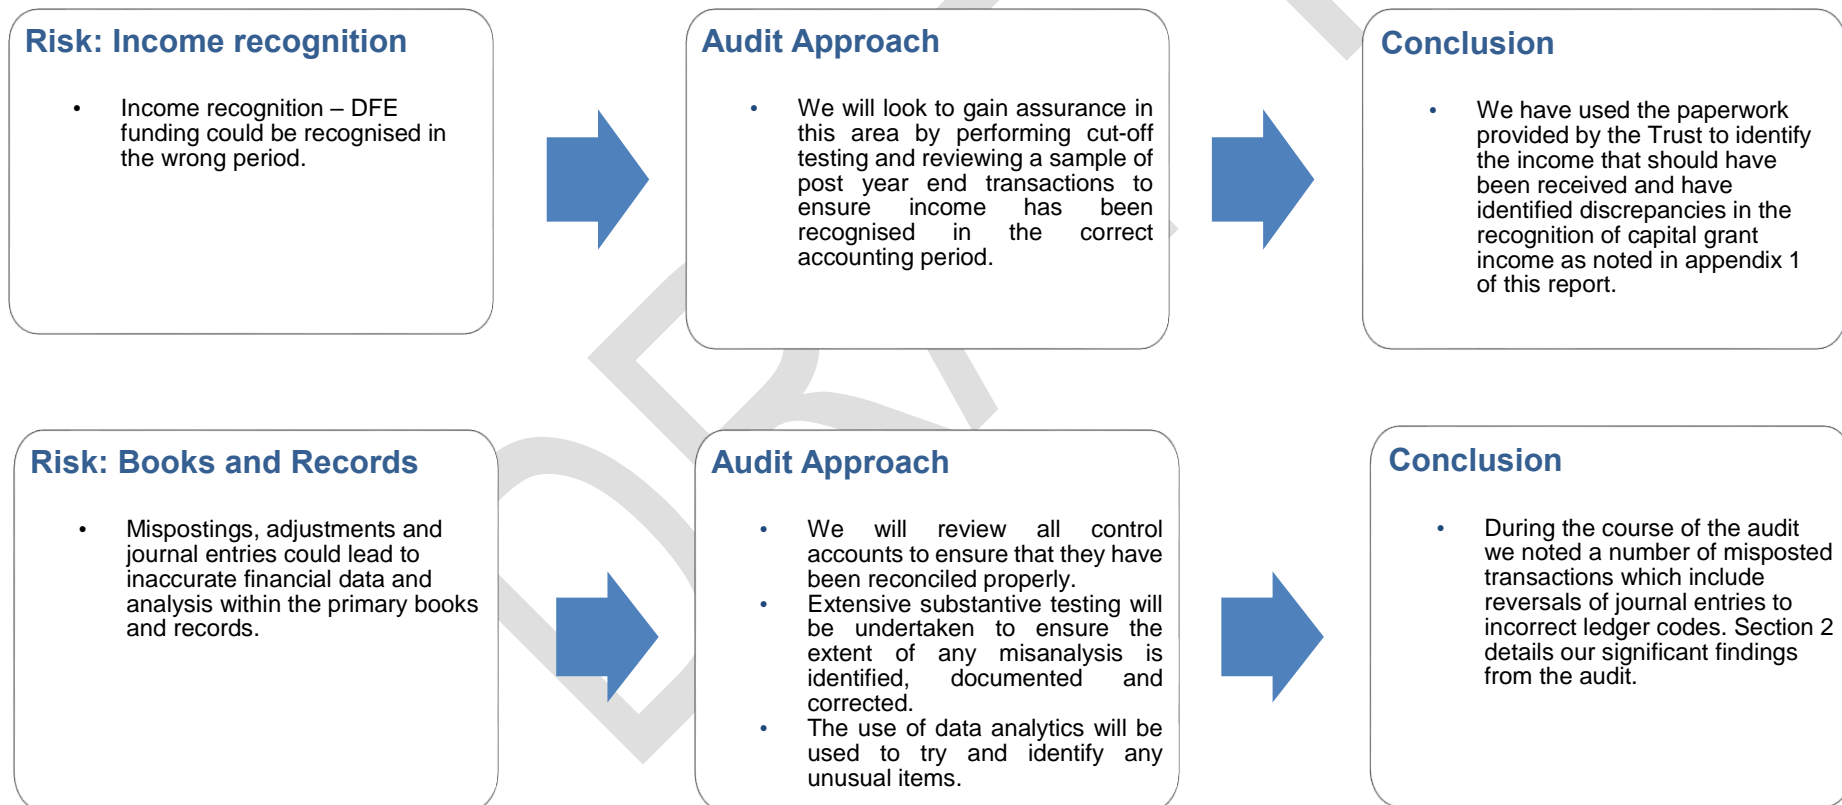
Risk: Income recognition

• Income recognition – DFE funding could be recognised in the wrong period.

Audit Approach

• We will look to gain assurance in this area by performing cut-off testing and reviewing a sample of post year end transactions to ensure income has been recognised in the correct accounting period.

Conclusion

• We have used the paperwork provided by the Trust to identify the income that should have been received and have identified discrepancies in the recognition of capital grant income as noted in appendix 1 of this report.

Risk: Books and Records

• Mispostings, adjustments and journal entries could lead to inaccurate financial data and analysis within the primary books and records.

Audit Approach

• We will review all control accounts to ensure that they have been reconciled properly.
• Extensive substantive testing will be undertaken to ensure the extent of any misanalysis is identified, documented and corrected.
• The use of data analytics will be used to try and identify any unusual items.

Conclusion

• During the course of the audit we noted a number of misposted transactions which include reversals of journal entries to incorrect ledger codes. Section 2 details our significant findings from the audit.